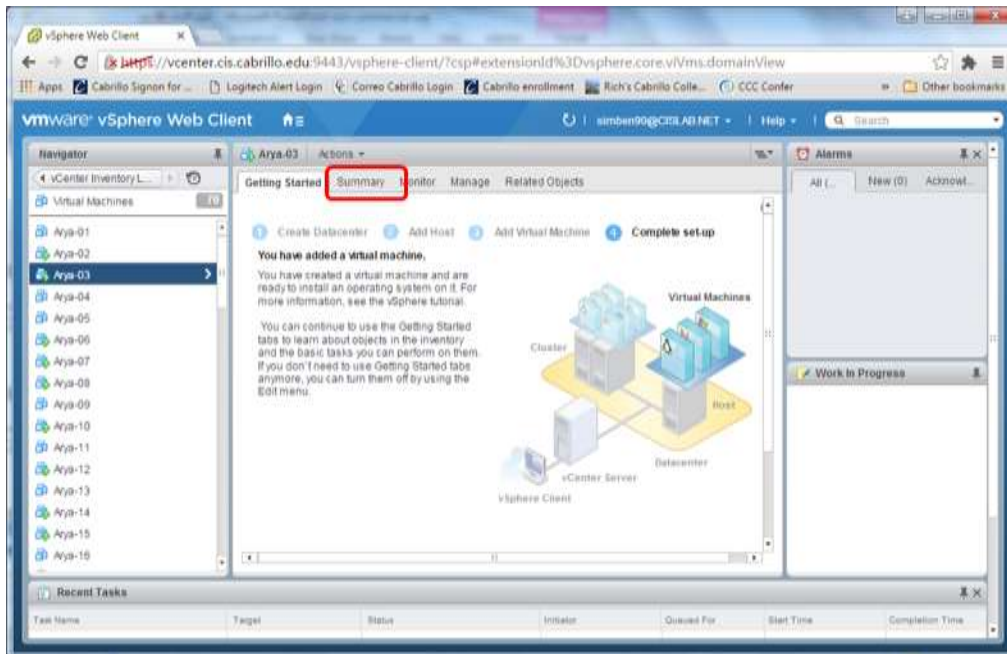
vSphere Web Client ×

https://vcenter.cis.cabrillo.edu:9443/vsphere-client/?csp#extensionId%3Dvsphere.core.viVms.domainView

Apps Cabrillo Signon for ... Logitech Alert Login Correo Cabrillo Login Cabrillo enrollment Rich's Cabrillo Colle... CCC Confer » Other bookmarks

vmware vSphere Web Client

simben90@CISLAB.NET | Help | Search

Navigator

vCenter Inventory L...

Virtual Machines 70

Arya-01
Arya-02
Arya-03
Arya-04
Arya-05
Arya-06
Arya-07
Arya-08
Arya-09
Arya-10
Arya-11
Arya-12
Arya-13
Arya-14
Arya-15
Arya-16

Arya-03 Actions

Getting Started Summary Monitor Manage Related Objects

1 Create Datacenter 2 Add Host 3 Add Virtual Machine 4 Complete set-up

You have added a virtual machine.

You have created a virtual machine and are ready to install an operating system on it. For more information, see the vSphere tutorial.

You can continue to use the Getting Started tabs to learn about objects in the inventory and the basic tasks you can perform on them. If you don't need to use Getting Started tabs anymore, you can turn them off by using the Edit menu.

Virtual Machines

Cluster

Host

Datacenter

vCenter Server

vSphere Client

Alarms

All (... New (0) Acknowl...

Work In Progress

Recent Tasks

| Task Name | Target | Status | Initiator | Queued For | Start Time | Completion Time |
|---|---|---|---|---|---|---|